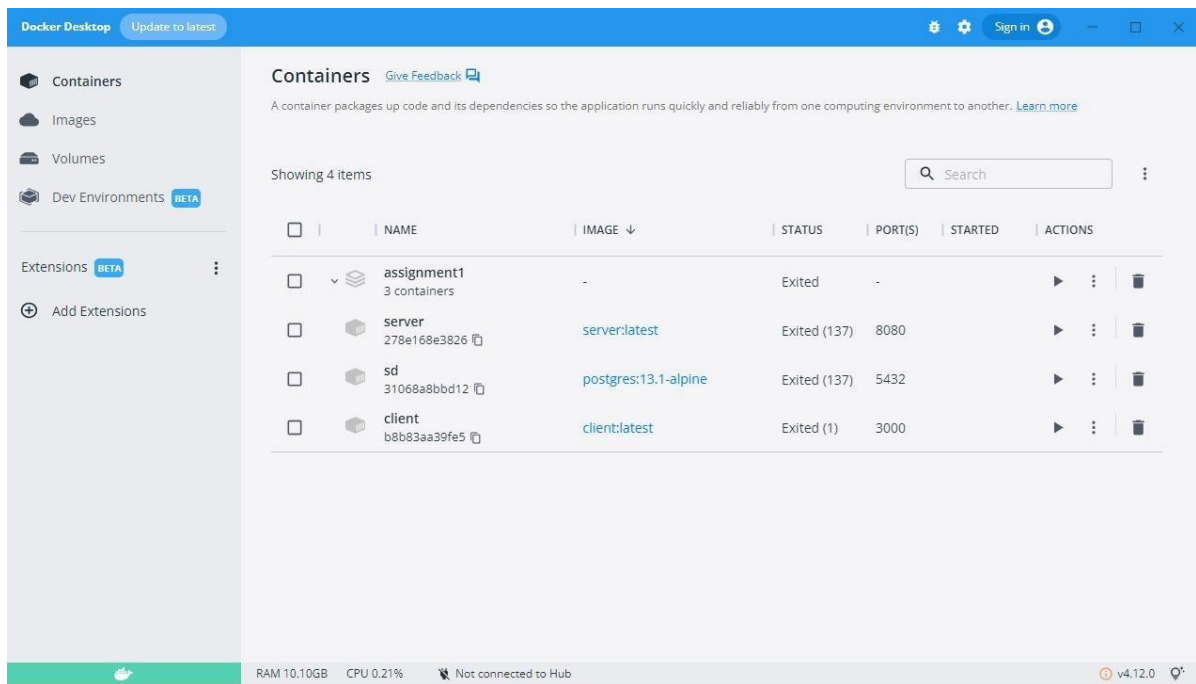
Docker Desktop Update to latest

Sign in

Containers
Images
Volumes
Dev Environments BETA

Extensions BETA
Add Extensions

Containers Give Feedback

A container packages up code and its dependencies so the application runs quickly and reliably from one computing environment to another. Learn more

Showing 4 items

Search

| | NAME | IMAGE ↓ | STATUS | PORT(S) | STARTED | ACTIONS |
|---|---|---|---|---|---|---|
| | assignment1 3 containers | - | Exited | - | | |
| | server 278e168e3826 | server:latest | Exited (137) | 8080 | | |
| | sd 31068a8bbd12 | postgres:13.1-alpine | Exited (137) | 5432 | | |
| | client b8b83aa39fe5 | client:latest | Exited (1) | 3000 | | |

RAM 10.10GB CPU 0.21% Not connected to Hub

v4.12.0